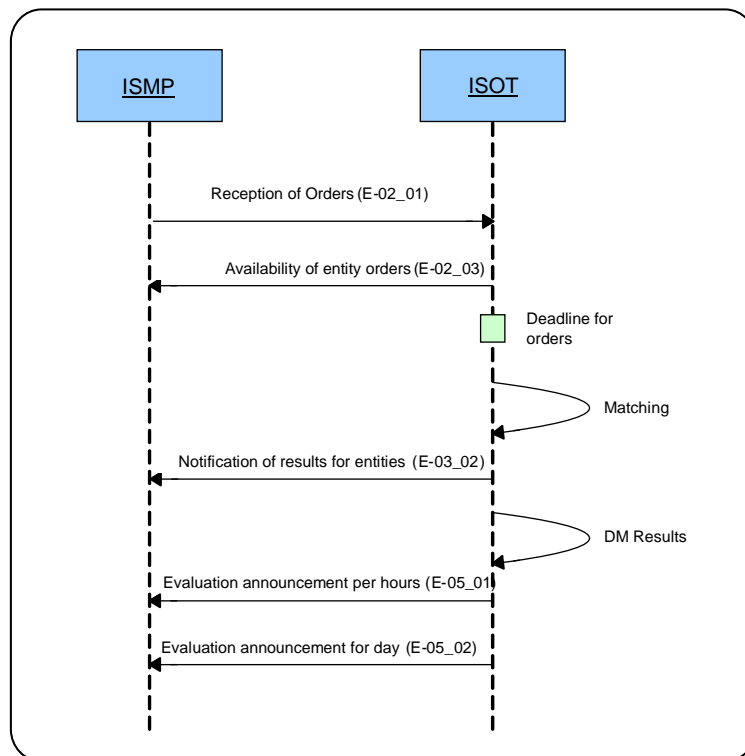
ISMP

ISOT

Reception of Orders (E-02_01)

Availability of entity orders (E-02_03)

Deadline for orders

Matching

Notification of results for entities (E-03_02)

DM Results

Evaluation announcement per hours (E-05_01)

Evaluation announcement for day (E-05_02)